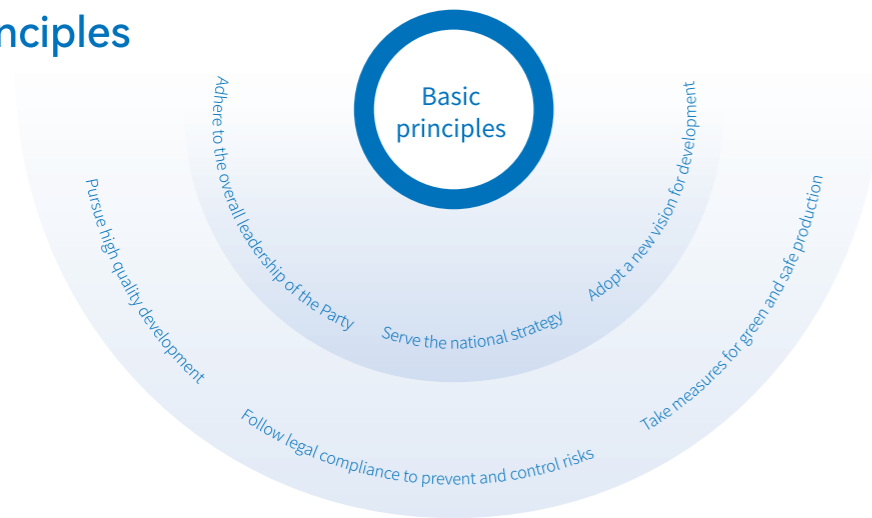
nciples

Basic principles

Adhere to the overall leadership of the Party

Serve the national strategy

Adopt a new vision for development

Pursue high quality development

Follow legal compliance to prevent and control risks

Take measures for green and safe production